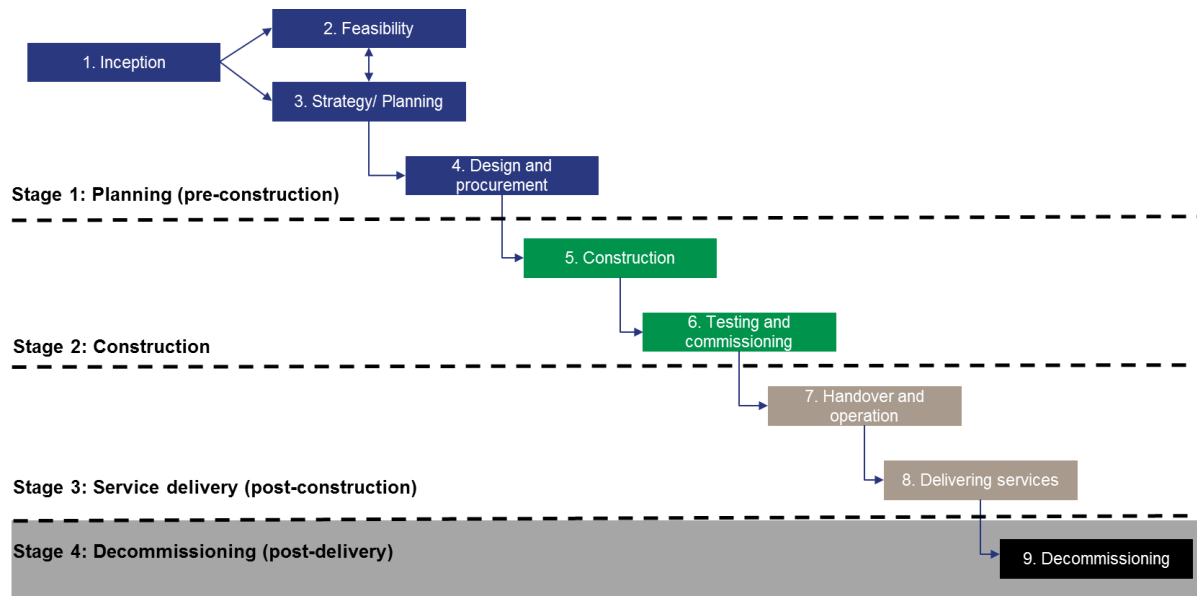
2. Feasibility

1. Inception

3. Strategy/ Planning

4. Design and procurement

Stage 1: Planning (pre-construction)

5. Construction

6. Testing and commissioning

Stage 2: Construction

7. Handover and operation

8. Delivering services

Stage 3: Service delivery (post-construction)

Stage 4: Decommissioning (post-delivery)

9. Decommissioning